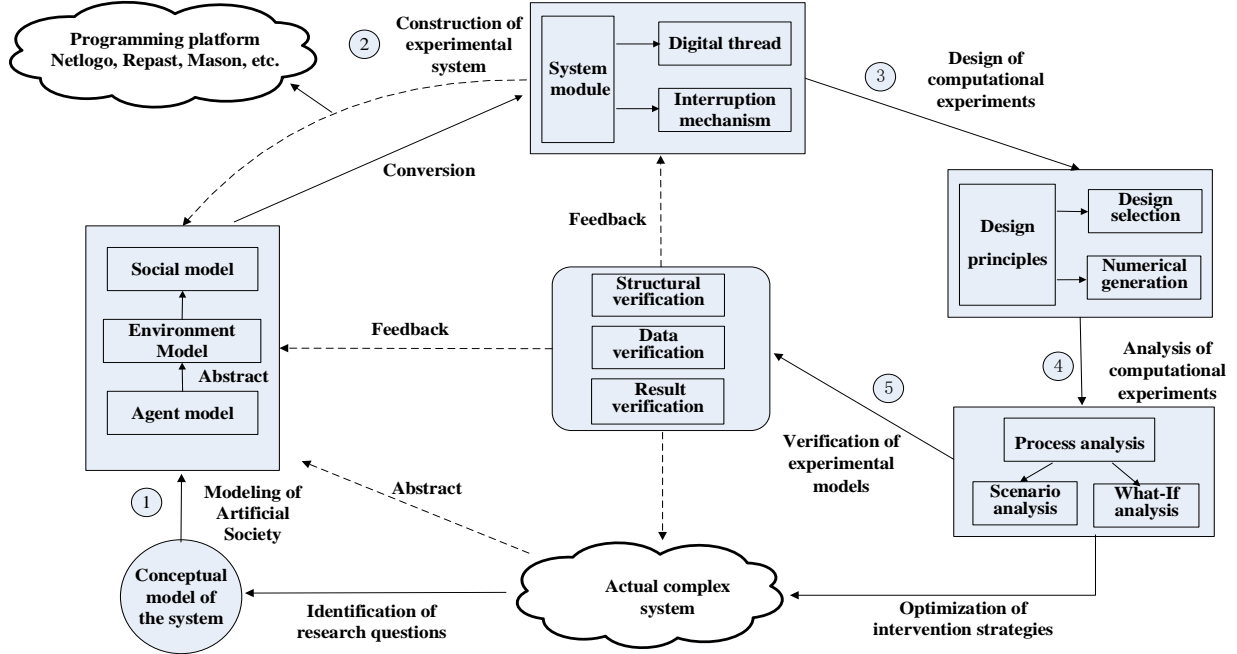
Programming platform Netlogo, Repast, Mason, etc.

2

Construction of experimental system

System module

Digital thread

Interruption mechanism

3

Design of computational experiments

Conversion

Feedback

Social model

Environment Model

Abstract

Agent model

Feedback

Structural verification

Data verification

Result verification

Design principles

Design selection

Numerical generation

4

Analysis of computational experiments

5

Verification of experimental models

Process analysis

Scenario analysis

What-If analysis

1

Modeling of Artificial Society

Abstract

Conceptual model of the system

Identification of research questions

Actual complex system

Optimization of intervention strategies